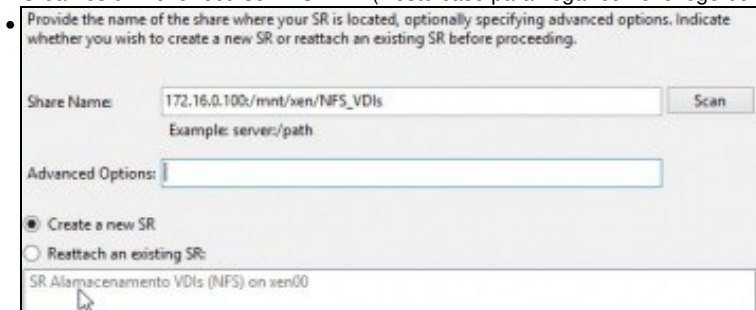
Provide the name of the share where your SR is located, optionally specifying advanced options. Indicate whether you wish to create a new SR or reattach an existing SR before proceeding.

Share Name: 172.16.0.100:/mnt/xen/NFS_VDIs

Scan

Example: server:/path

Advanced Options:

Create a new SR

Reattach an existing SR:

SR Almacenamento VDIs (NFS) on xen00